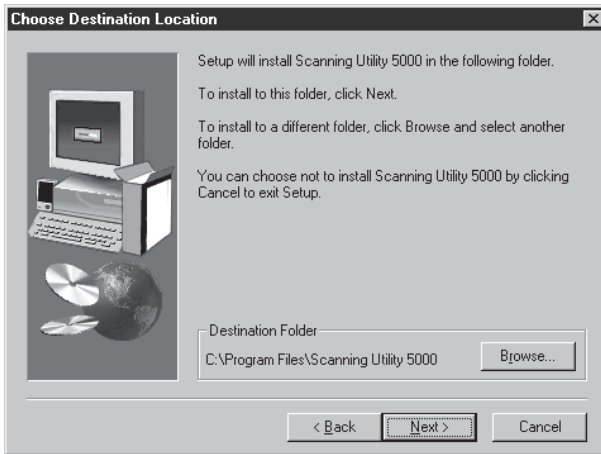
Choose Destination Location

Setup will install Scanning Utility 5000 in the following folder.

To install to this folder, click Next.

To install to a different folder, click Browse and select another folder.

You can choose not to install Scanning Utility 5000 by clicking Cancel to exit Setup.

Destination Folder

C:\Program Files\Scanning Utility 5000

Browse...

< Back

Next >

Cancel